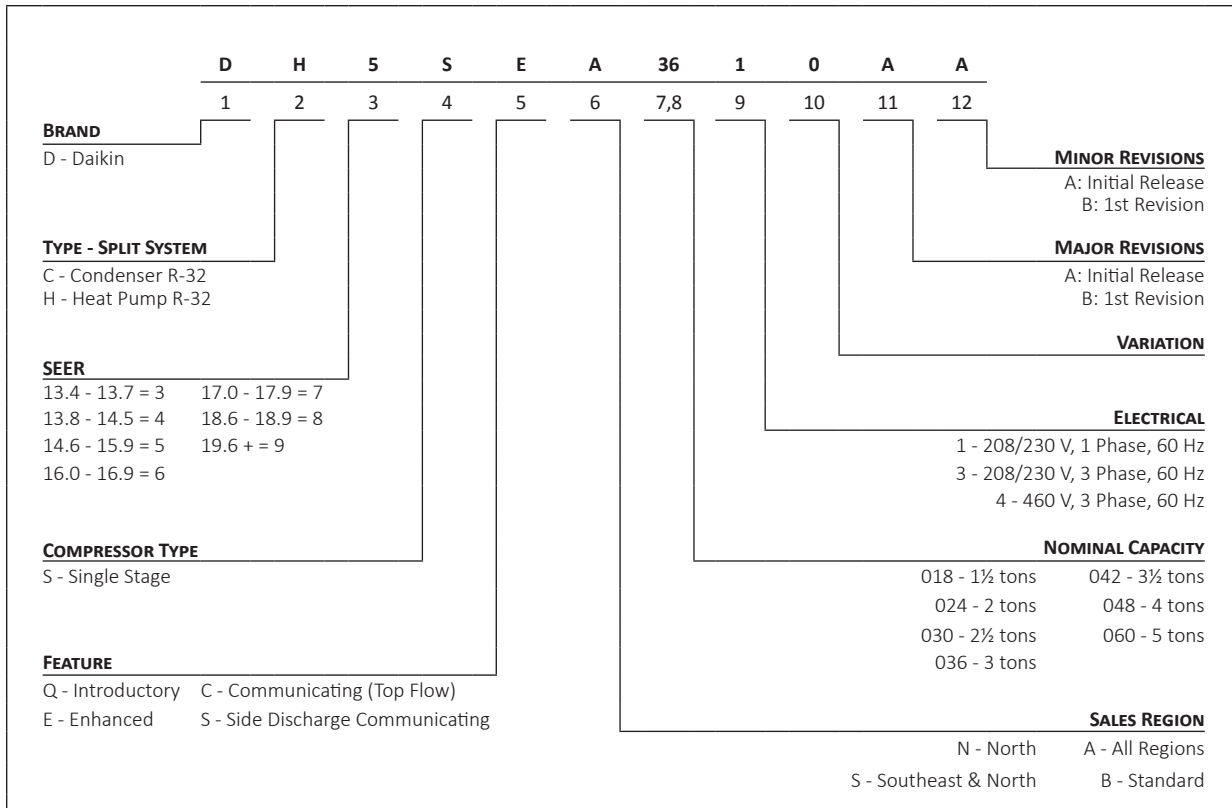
| D | H | 5 | S | E | A | 36 | 1 | 0 | A | A |
|---|---|---|---|---|---|---|---|---|---|---|
| 1 | 2 | 3 | 4 | 5 | 6 | 7,8 | 9 | 10 | 11 | 12 |

BRAND
D - Daikin

TYPE - SPLIT SYSTEM
C - Condenser R-32
H - Heat Pump R-32

SEER
13.4 - 13.7 = 3
13.8 - 14.5 = 4
14.6 - 15.9 = 5
16.0 - 16.9 = 6
17.0 - 17.9 = 7
18.6 - 18.9 = 8
19.6 + = 9

COMPRESSOR TYPE
S - Single Stage

FEATURE
Q - Introductory
E - Enhanced
C - Communicating (Top Flow)
S - Side Discharge Communicating

MINOR REVISIONS
A: Initial Release
B: 1st Revision

MAJOR REVISIONS
A: Initial Release
B: 1st Revision

VARIATION

ELECTRICAL
1 - 208/230 V, 1 Phase, 60 Hz
3 - 208/230 V, 3 Phase, 60 Hz
4 - 460 V, 3 Phase, 60 Hz

NOMINAL CAPACITY
018 - 1½ tons
024 - 2 tons
030 - 2½ tons
036 - 3 tons
042 - 3½ tons
048 - 4 tons
060 - 5 tons

SALES REGION
N - North
S - Southeast & North
A - All Regions
B - Standard